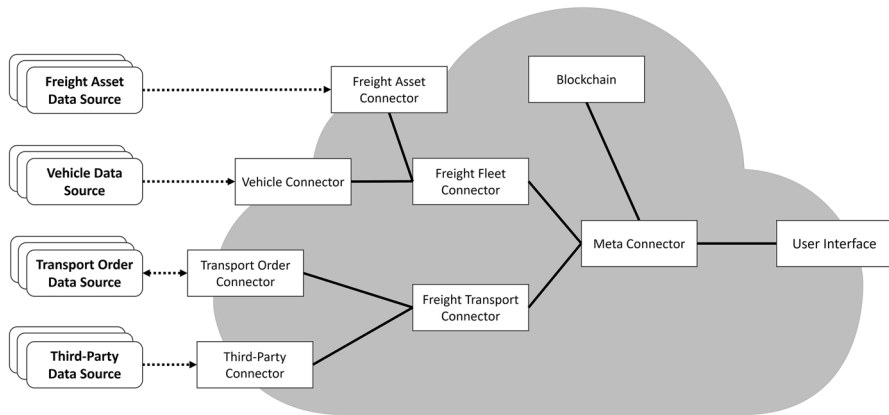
Freight Asset Data Source

Freight Asset Connector

Blockchain

Vehicle Data Source

Vehicle Connector

Freight Fleet Connector

Meta Connector

User Interface

Transport Order Data Source

Transport Order Connector

Freight Transport Connector

Third-Party Data Source

Third-Party Connector